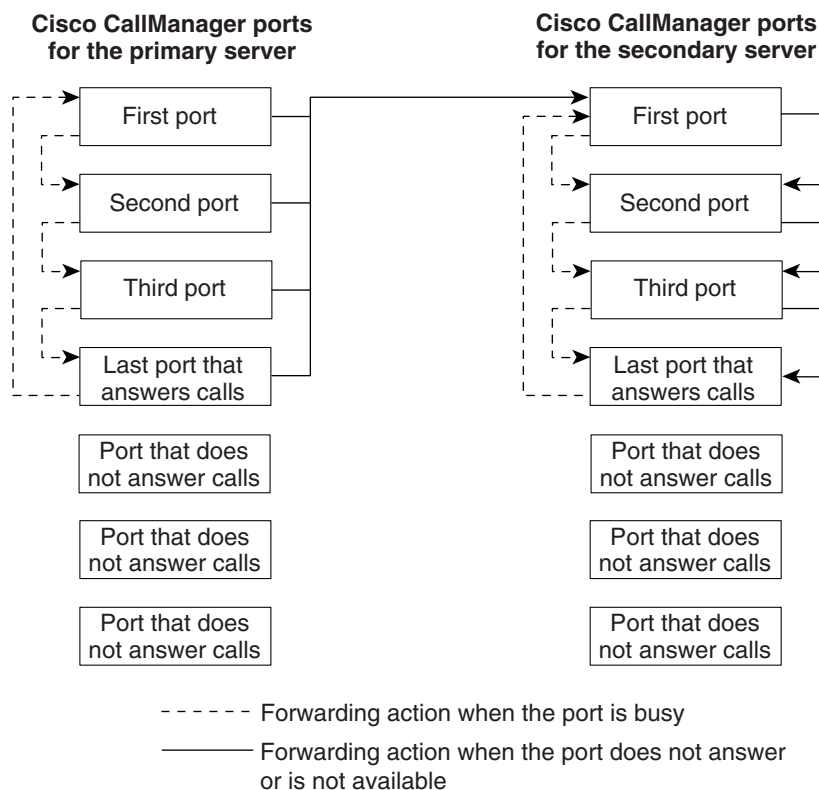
Cisco CallManager ports for the primary server

First port

Second port

Third port

Last port that answers calls

Port that does not answer calls

Port that does not answer calls

Port that does not answer calls

Cisco CallManager ports for the secondary server

First port

Second port

Third port

Last port that answers calls

Port that does not answer calls

Port that does not answer calls

Port that does not answer calls

Forwarding action when the port is busy

Forwarding action when the port does not answer or is not available